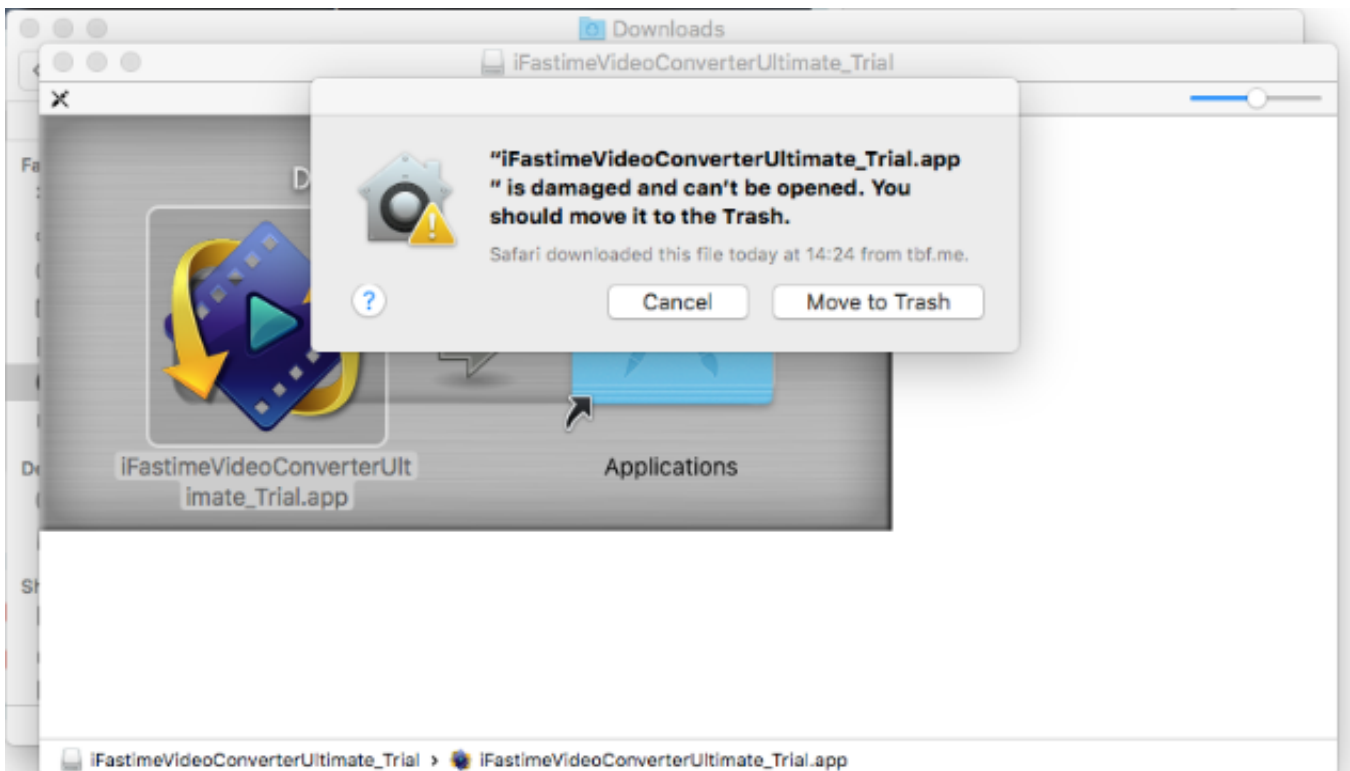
Downloads

iFastimeVideoConverterUltimate_Trial

Fa

D

De

Sh

"iFastimeVideoConverterUltimate_Trial.app" is damaged and can't be opened. You should move it to the Trash.

Safari downloaded this file today at 14:24 from tbf.me.

?

Cancel

Move to Trash

iFastimeVideoConverterUltimate_Trial.app

Applications

iFastimeVideoConverterUltimate_Trial > iFastimeVideoConverterUltimate_Trial.app